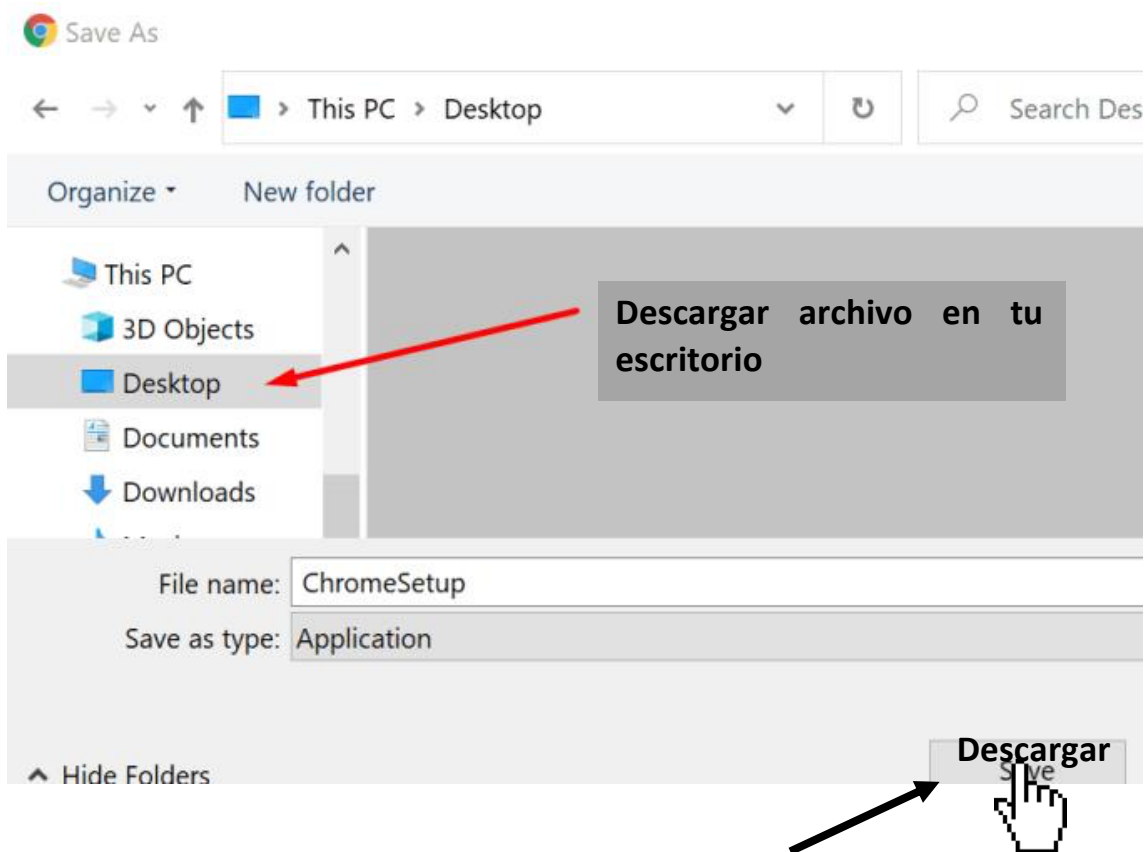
Save As

This PC > Desktop

Search Des

Organize ▾ New folder

This PC
3D Objects
Desktop
Documents
Downloads

Descargar archivo en tu escritorio

File name: ChromeSetup
Save as type: Application

^ Hide Folders

Descargar
Save